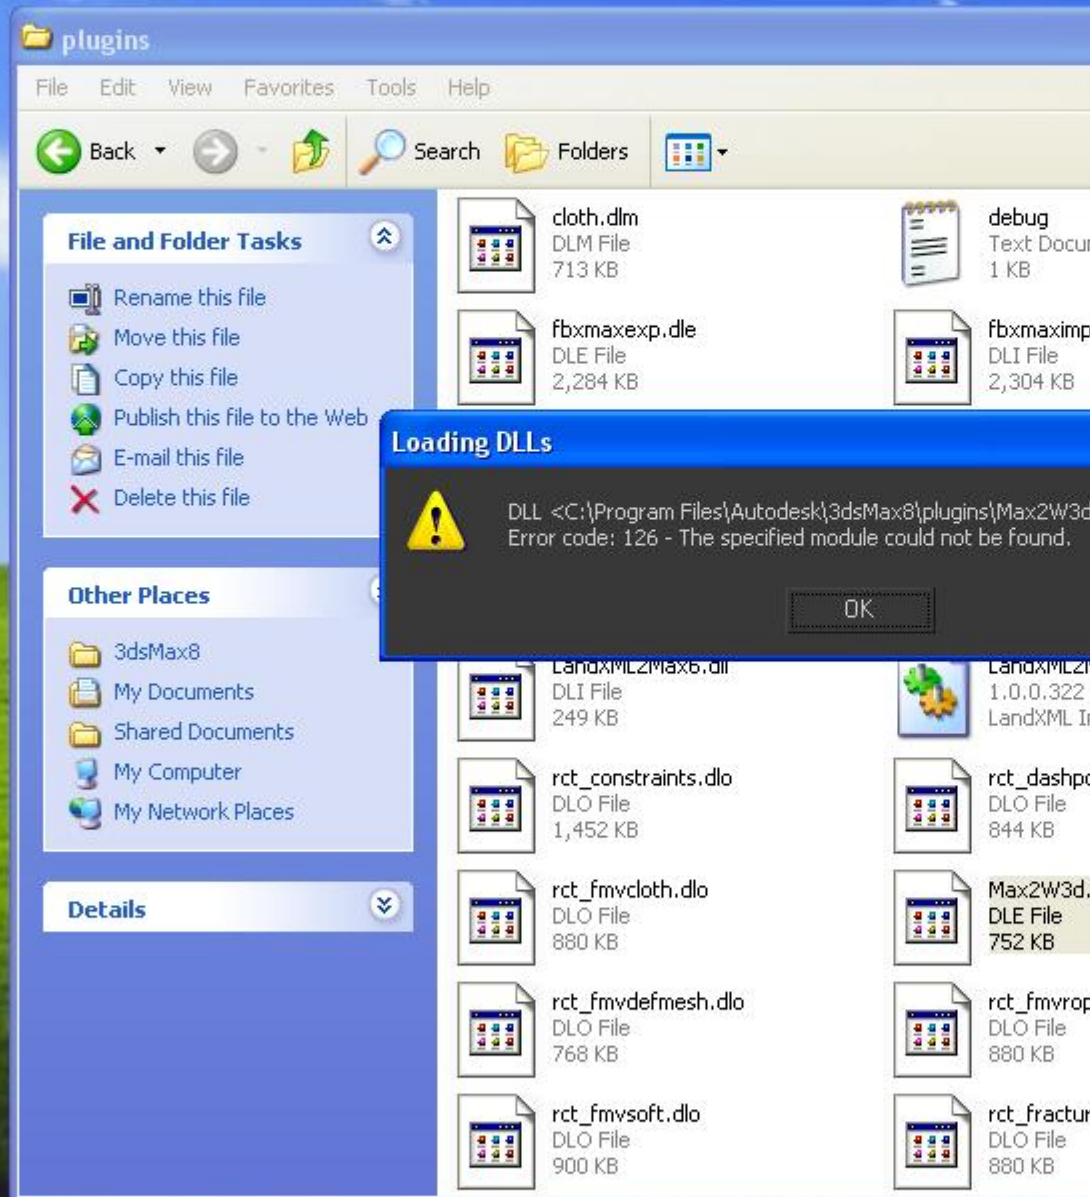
plugins

File Edit View Favorites Tools Help

Back Search Folders

File and Folder Tasks

Rename this file
Move this file
Copy this file
Publish this file to the Web
E-mail this file
Delete this file

Other Places

3dsMax8
My Documents
Shared Documents
My Computer
My Network Places

Details

cloth.dlm
DLM File
713 KB

debug
Text Docu
1 KB

fbxmaxexp.dle
DLE File
2,284 KB

fbxmaximp
DLI File
2,304 KB

Loading DLLs

DLL <C:\Program Files\Autodesk\3dsMax8\plugins\Max2W3d
Error code: 126 - The specified module could not be found.

OK

LandXML2Max6.dli
DLI File
249 KB

LandXML2
1.0.0.322
LandXML I

rct_constraints.dlo
DLO File
1,452 KB

rct_dashpo
DLO File
844 KB

rct_fmvcloth.dlo
DLO File
880 KB

Max2W3d.
DLE File
752 KB

rct_fmvdefmesh.dlo
DLO File
768 KB

rct_fmvrop
DLO File
880 KB

rct_fmvsoft.dlo
DLO File
900 KB

rct_fractur
DLO File
880 KB